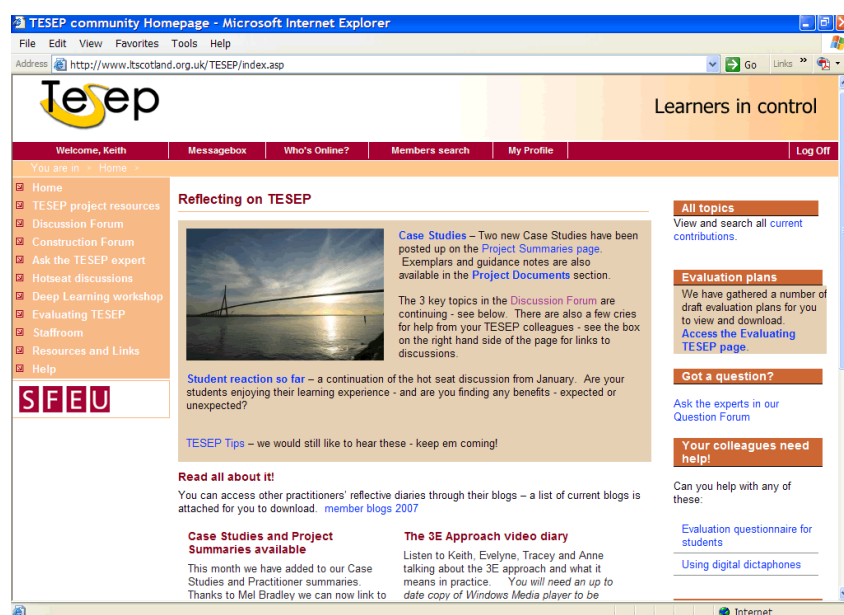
TESEP community Homepage - Microsoft Internet Explorer

File Edit View Favorites Tools Help

Address http://www.ltscotland.org.uk/TESEP/index.asp Go Links »

Tesep

Learners in control

Welcome, Keith | Messagebox | Who's Online? | Members search | My Profile | Log Off

You are in » Home »

Home
TESEP project resources
Discussion Forum
Construction Forum
Ask the TESEP expert
Hotseat discussions
Deep Learning workshop
Evaluating TESEP
Staffroom
Resources and Links
Help

SFEU

Reflecting on TESEP

Case Studies – Two new Case Studies have been posted up on the Project Summaries page. Exemplars and guidance notes are also available in the Project Documents section.

The 3 key topics in the Discussion Forum are continuing - see below. There are also a few cries for help from your TESEP colleagues - see the box on the right hand side of the page for links to discussions.

Student reaction so far – a continuation of the hot seat discussion from January. Are your students enjoying their learning experience - and are you finding any benefits - expected or unexpected?

TESEP Tips – we would still like to hear these - keep em coming!

Read all about it!

You can access other practitioners' reflective diaries through their blogs – a list of current blogs is attached for you to download. member blogs 2007

Case Studies and Project Summaries available

This month we have added to our Case Studies and Practitioner summaries. Thanks to Mel Bradley we can now link to

The 3E Approach video diary

Listen to Keith, Evelyne, Tracey and Anne talking about the 3E approach and what it means in practice. You will need an up to date copy of Windows Media player to be

All topics

View and search all current contributions.

Evaluation plans

We have gathered a number of draft evaluation plans for you to view and download. Access the Evaluating TESEP page.

Got a question?

Ask the experts in our Question Forum

Your colleagues need help!

Can you help with any of these:

Evaluation questionnaire for students

Using digital dictaphones

Internet